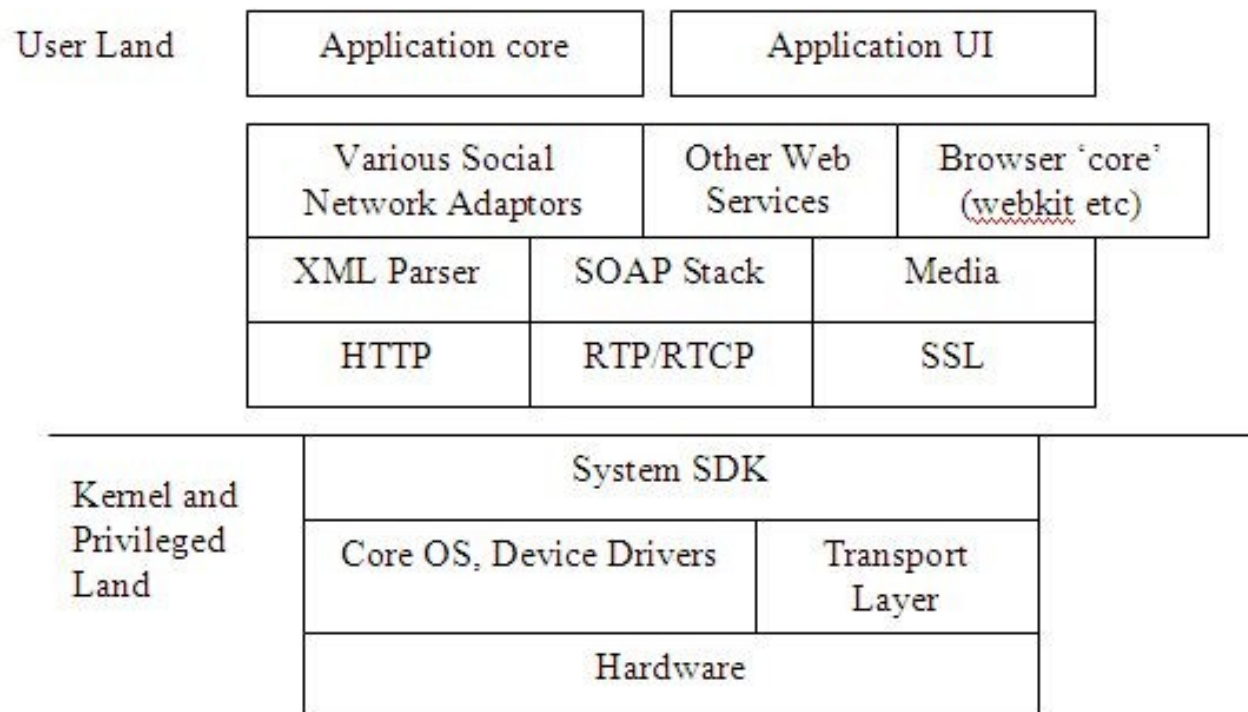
User Land

Application core

Application UI

Various Social Network Adaptors

Other Web Services

Browser 'core' (webkit etc)

XML Parser

SOAP Stack

Media

HTTP

RTP/RTCP

SSL

Kernel and Privileged Land

System SDK

Core OS, Device Drivers

Transport Layer

Hardware